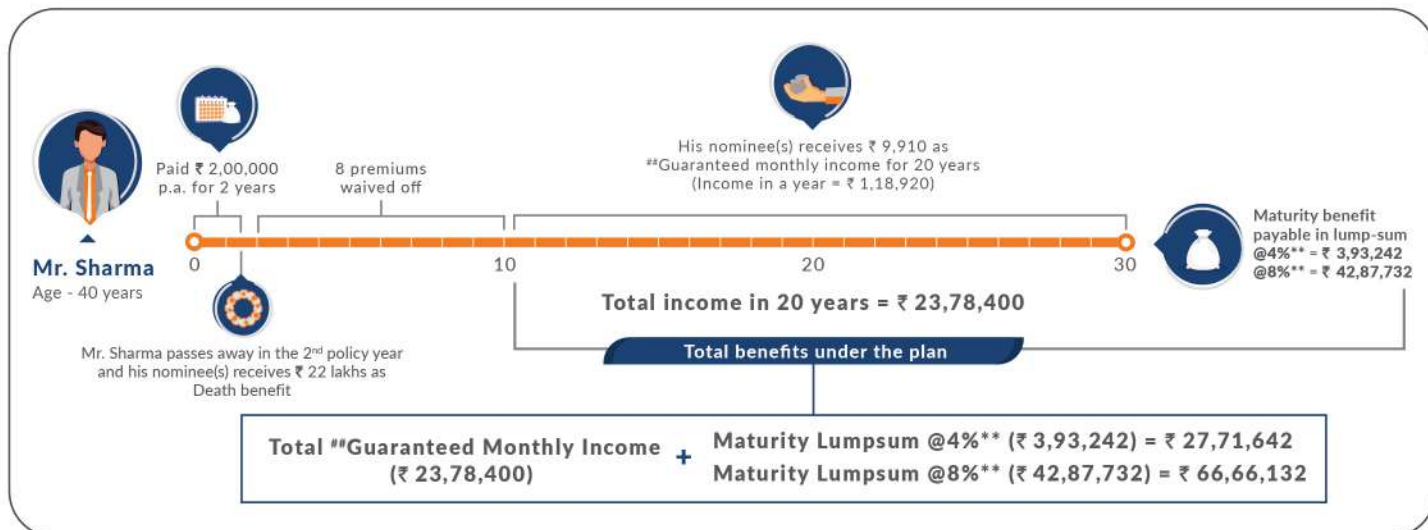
Mr. Sharma
Age - 40 years

Paid ₹ 2,00,000 p.a. for 2 years

8 premiums waived off

His nominee(s) receives ₹ 9,910 as ##Guaranteed monthly income for 20 years (Income in a year = ₹ 1,18,920)

Maturity benefit payable in lump-sum @4%** = ₹ 3,93,242 @8%** = ₹ 42,87,732

0

10

20

30

Total income in 20 years = ₹ 23,78,400

Mr. Sharma passes away in the 2nd policy year and his nominee(s) receives ₹ 22 lakhs as Death benefit

Total benefits under the plan

Total ##Guaranteed Monthly Income (₹ 23,78,400)

+

Maturity Lumpsum @4%** (₹ 3,93,242) = ₹ 27,71,642
Maturity Lumpsum @8%** (₹ 42,87,732) = ₹ 66,66,132